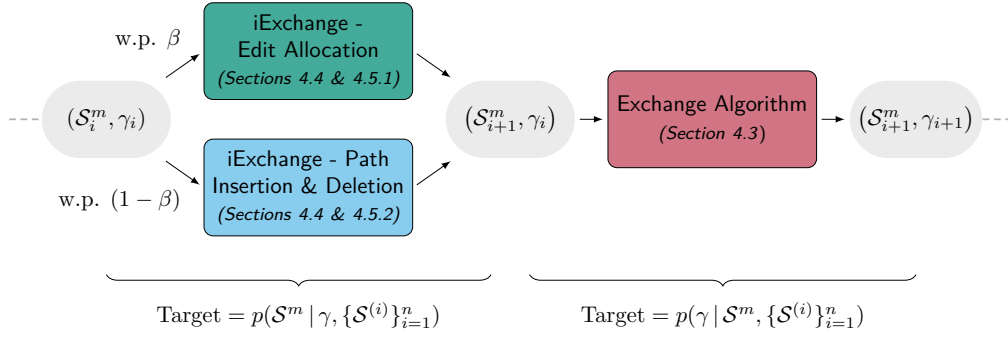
w.p. $\beta$

iExchange - Edit Allocation
(Sections 4.4 & 4.5.1)

$(\mathcal{S}_i^m, \gamma_i)$

w.p. $(1-\beta)$

iExchange - Path Insertion & Deletion
(Sections 4.4 & 4.5.2)

$(\mathcal{S}_{i+1}^m, \gamma_i)$

Exchange Algorithm
(Section 4.3)

$(\mathcal{S}_{i+1}^m, \gamma_{i+1})$

Target $= p(\mathcal{S}^m \,|\, \gamma, \{\mathcal{S}^{(i)}\}_{i=1}^n)$

Target $= p(\gamma \,|\, \mathcal{S}^m, \{\mathcal{S}^{(i)}\}_{i=1}^n)$